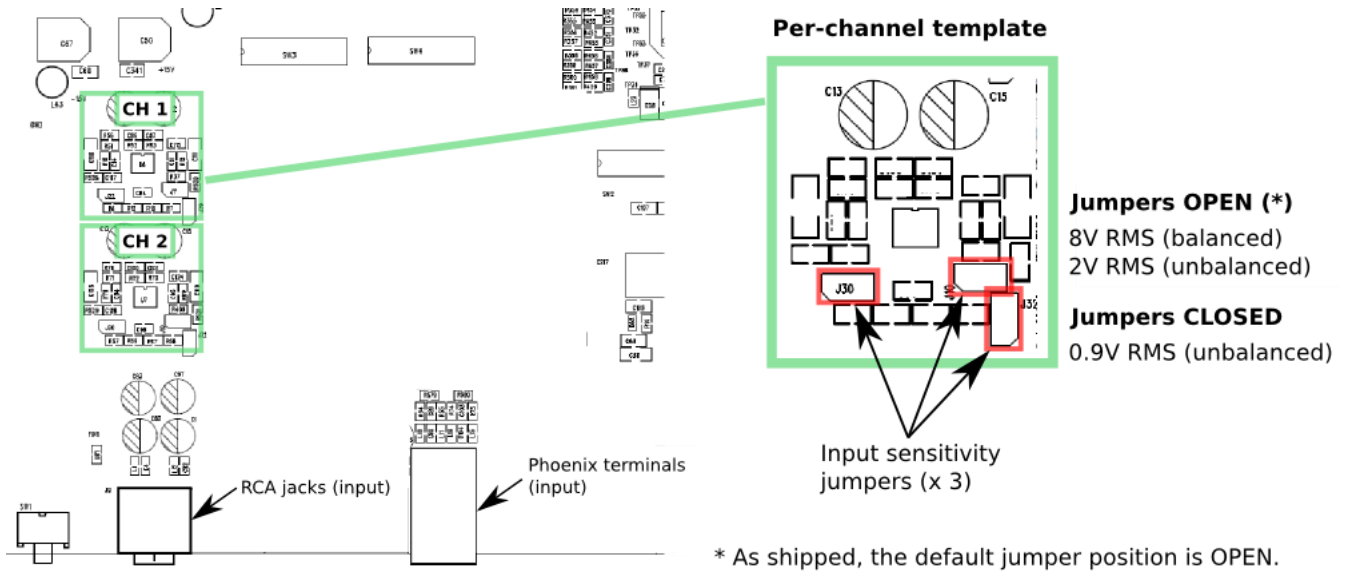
CH 1

CH 2

RCA jacks (input)

Phoenix terminals (input)

Per-channel template

C13

C15

J30

J32

Input sensitivity jumpers (x 3)

Jumpers OPEN (*)
8V RMS (balanced)
2V RMS (unbalanced)

Jumpers CLOSED
0.9V RMS (unbalanced)

* As shipped, the default jumper position is OPEN.